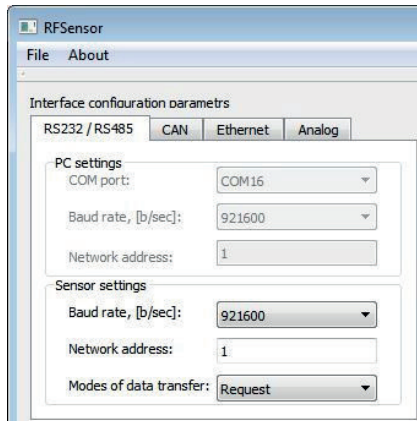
RFSensor
File About

Interface configuration parametrs
RS232 / RS485 CAN Ethernet Analog

PC settings
COM port: COM16
Baud rate, [b/sec]: 921600
Network address: 1

Sensor settings
Baud rate, [b/sec]: 921600
Network address: 1
Modes of data transfer: Request